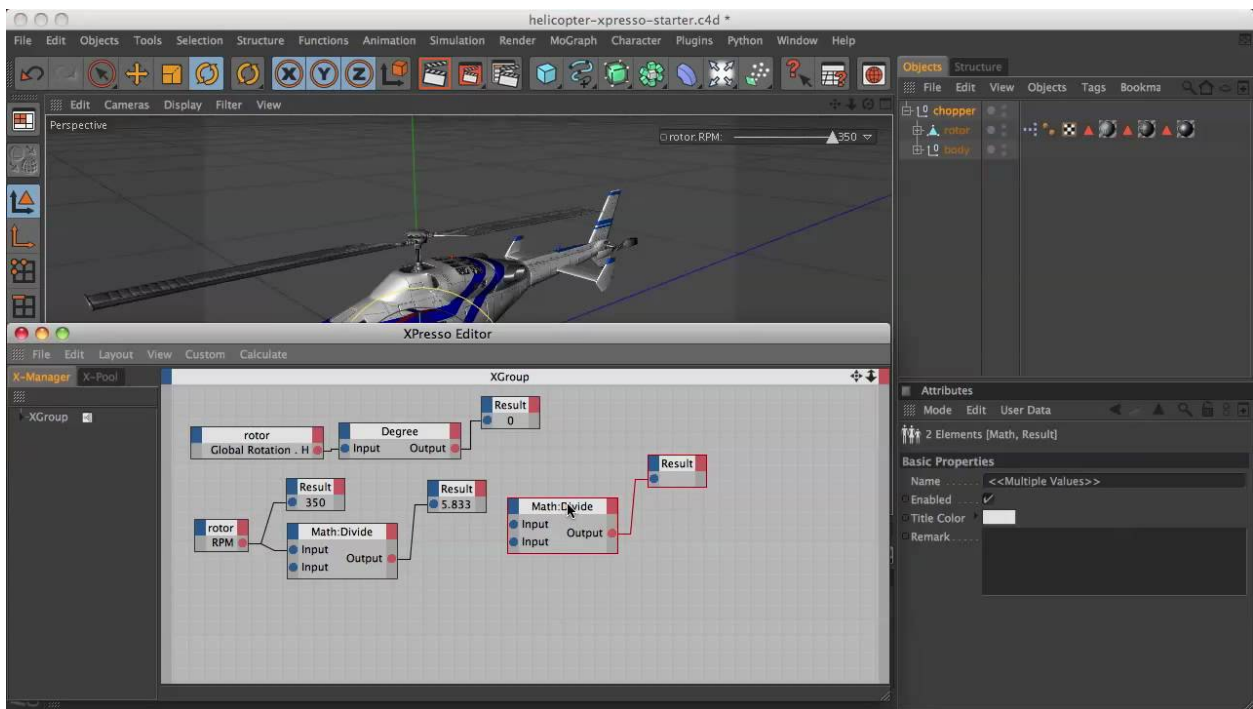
helicopter-xpresso-starter.c4d *

File Edit Objects Tools Selection Structure Functions Animation Simulation Render MoGraph Character Plugins Python Window Help

Edit Cameras Display Filter View

Perspective

rotor.RPM: 350

Objects Structure

File Edit View Objects Tags Bookma

chopper
rotor
body

XPresso Editor

File Edit Layout View Custom Calculate

X-Manager X-Pool

XGroup

XGroup

rotor
Global Rotation . H

Degree
Input Output

Result
0

Result
350

rotor
RPM

Math:Divide
Input
Input
Output

Result
5.833

Math:Divide
Input
Input
Output

Result

Attributes

Mode Edit User Data

2 Elements [Math, Result]

Basic Properties

Name <<Multiple Values>>
Enabled ✓
Title Color
Remark